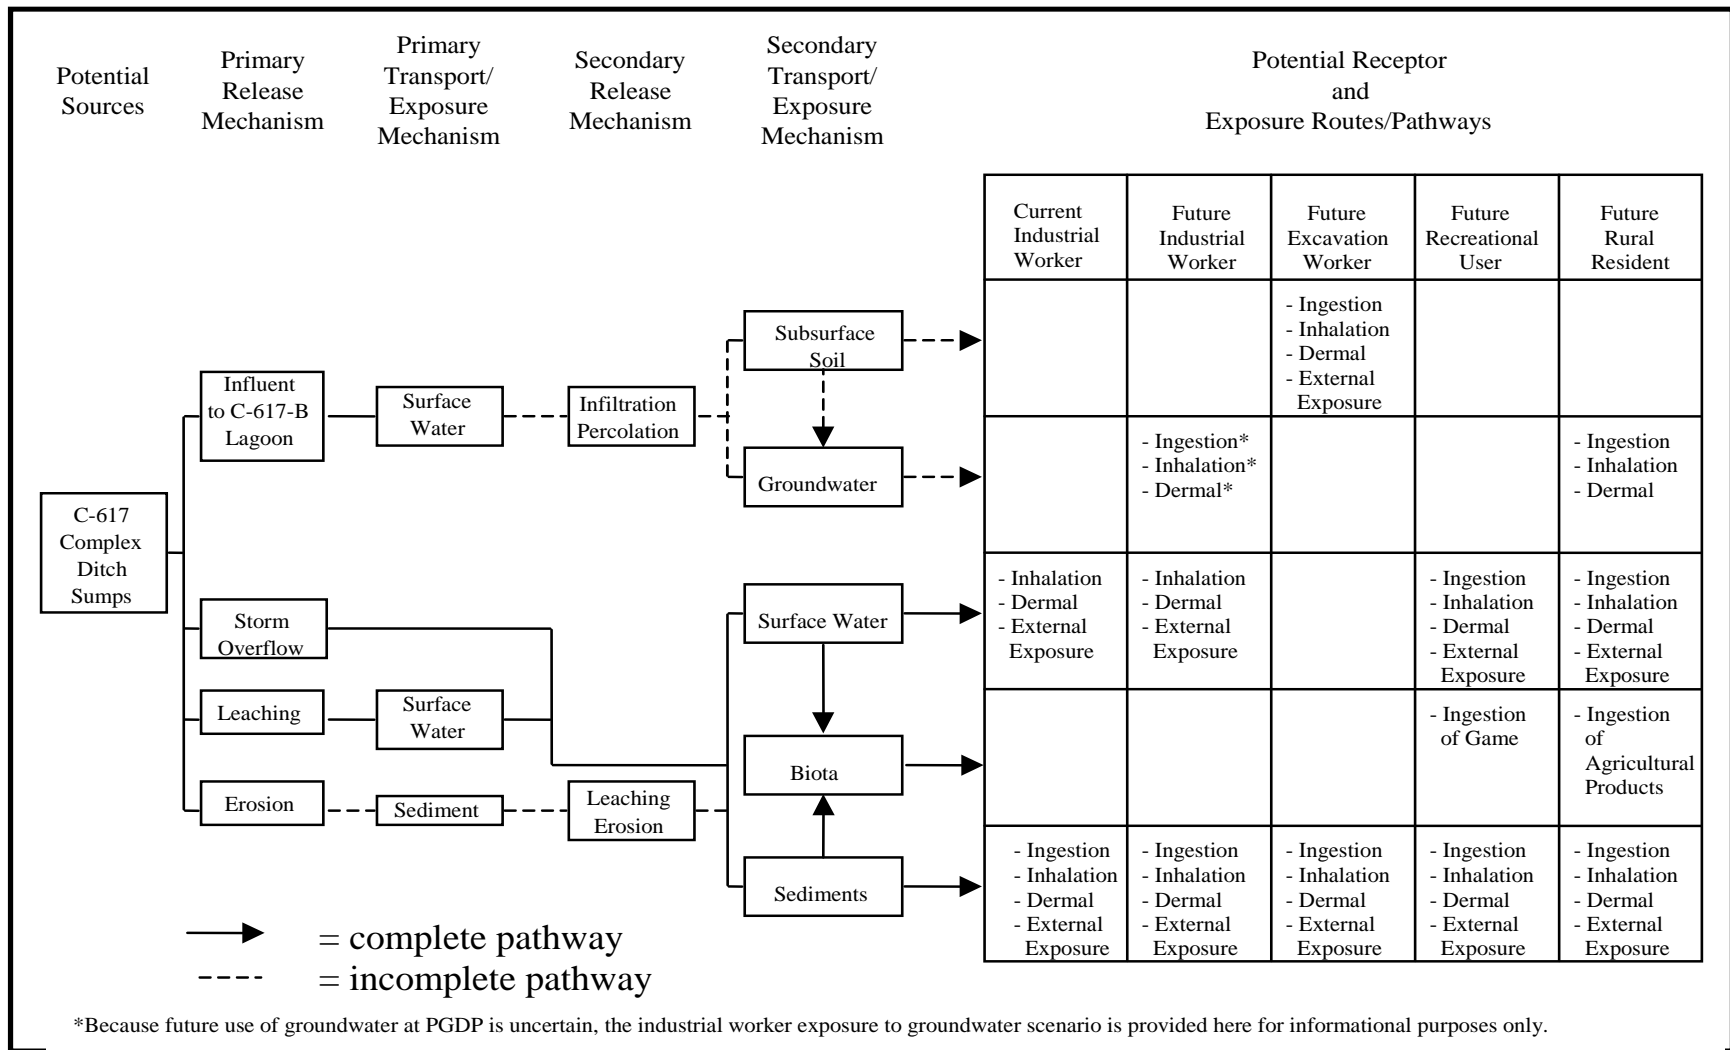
Potential Sources

Primary Release Mechanism

Primary Transport/ Exposure Mechanism

Secondary Release Mechanism

Secondary Transport/ Exposure Mechanism

Potential Receptor and Exposure Routes/Pathways

C-617 Complex Ditch Sumps

Influent to C-617-B Lagoon

Surface Water

Infiltration Percolation

Subsurface Soil

Groundwater

Storm Overflow

Leaching

Surface Water

Erosion

Sediment

Leaching Erosion

Surface Water

Biota

Sediments

| Current Industrial Worker | Future Industrial Worker | Future Excavation Worker | Future Recreational User | Future Rural Resident |
|---|---|---|---|---|
| | | - Ingestion - Inhalation - Dermal - External Exposure | | |
| | - Ingestion* - Inhalation* - Dermal* | | | - Ingestion - Inhalation - Dermal |
| - Inhalation - Dermal - External Exposure | - Inhalation - Dermal - External Exposure | | - Ingestion - Inhalation - Dermal - External Exposure | - Ingestion - Inhalation - Dermal - External Exposure |
| | | | - Ingestion of Game | - Ingestion of Agricultural Products |
| - Ingestion - Inhalation - Dermal - External Exposure | - Ingestion - Inhalation - Dermal - External Exposure | - Ingestion - Inhalation - Dermal - External Exposure | - Ingestion - Inhalation - Dermal - External Exposure | - Ingestion - Inhalation - Dermal - External Exposure |

= complete pathway
= incomplete pathway

*Because future use of groundwater at PGDP is uncertain, the industrial worker exposure to groundwater scenario is provided here for informational purposes only.